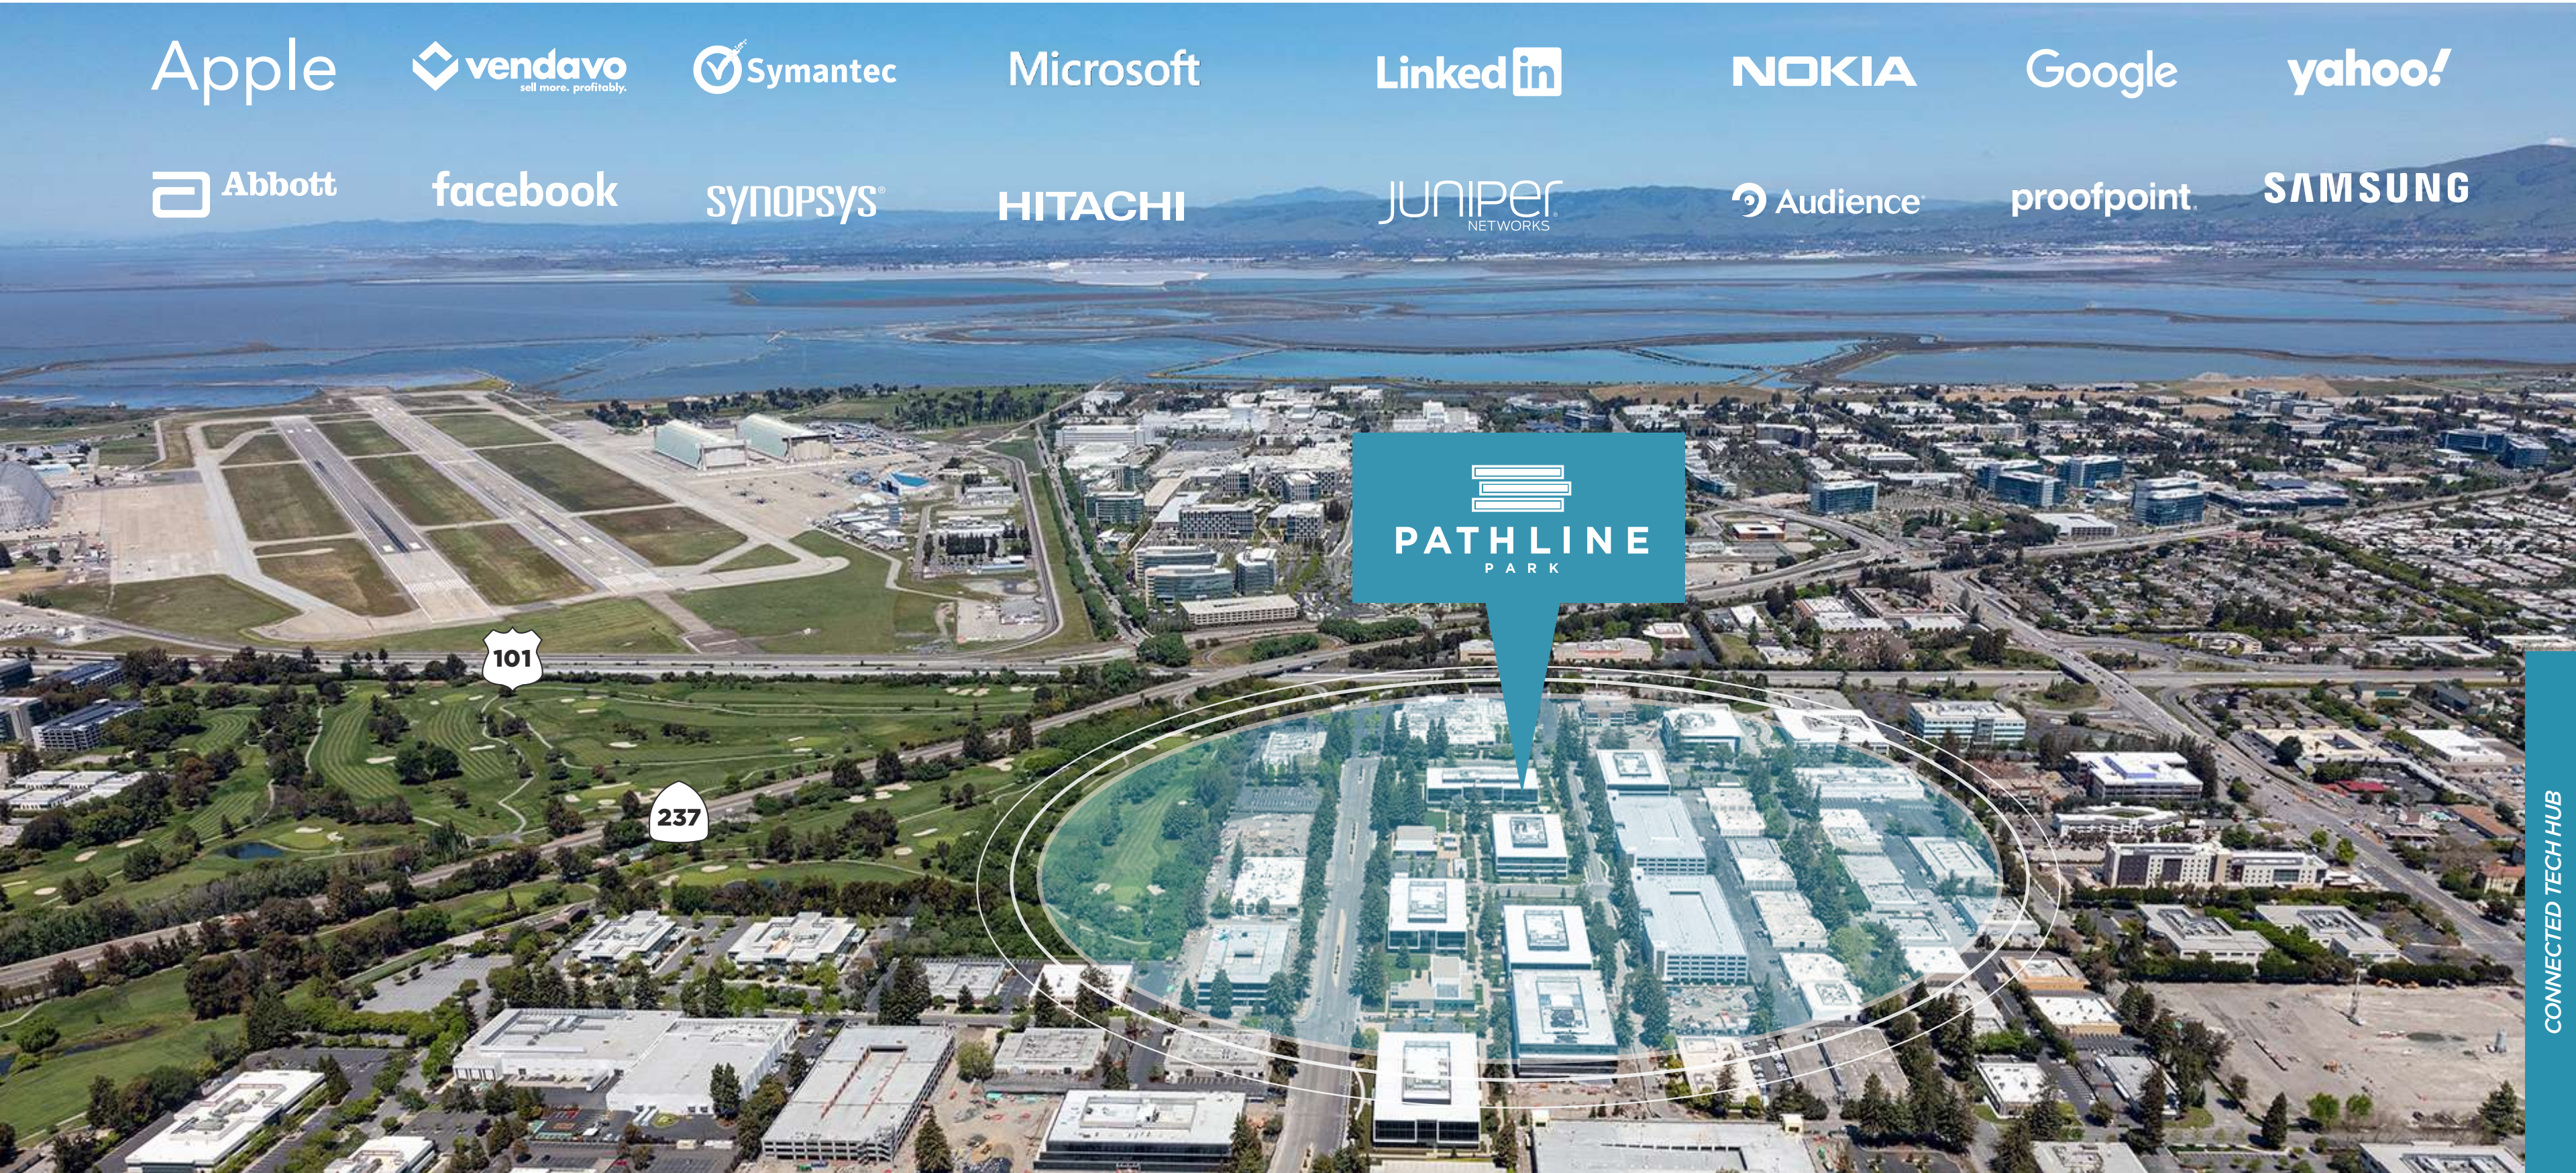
Apple
vendavo
sell more. profitably.
Symantec
Microsoft
LinkedIn
NOKIA
Google
yahoo!
Abbott
facebook
SYNOPSYS
HITACHI
JUNIPER
NETWORKS
Audience
proofpoint
SAMSUNG

PATHLINE
PARK

101
237

CONNECTED TECH HUB